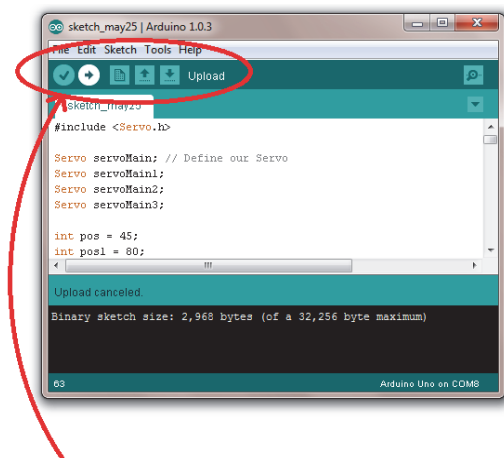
sketch_may25 | Arduino 1.0.3

File Edit Sketch Tools Help

Upload

sketch_may25

#include <Servo.h>

Servo servoMain; // Define our Servo
Servo servoMain1;
Servo servoMain2;
Servo servoMain3;

int pos = 45;
int pos1 = 80;

Upload canceled.

Binary sketch size: 2,968 bytes (of a 32,256 byte maximum)

63

Arduino Uno on COM8